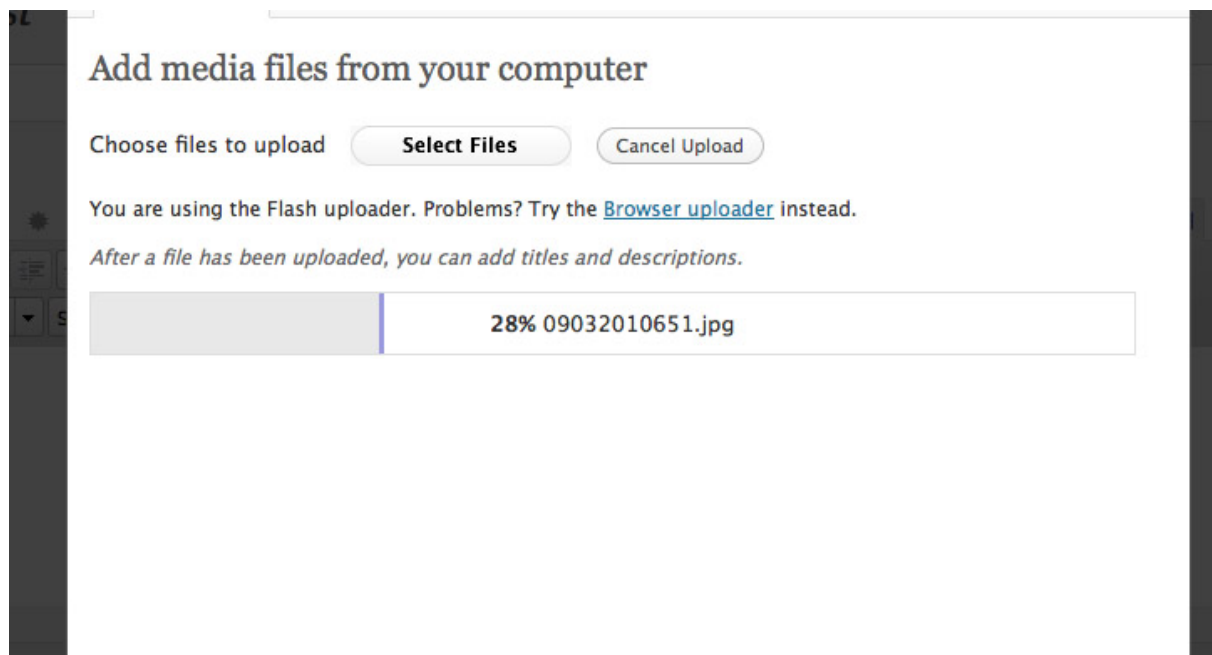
Add media files from your computer

Choose files to upload Select Files Cancel Upload

You are using the Flash uploader. Problems? Try the Browser uploader instead.

*After a file has been uploaded, you can add titles and descriptions.*

**28%** 09032010651.jpg